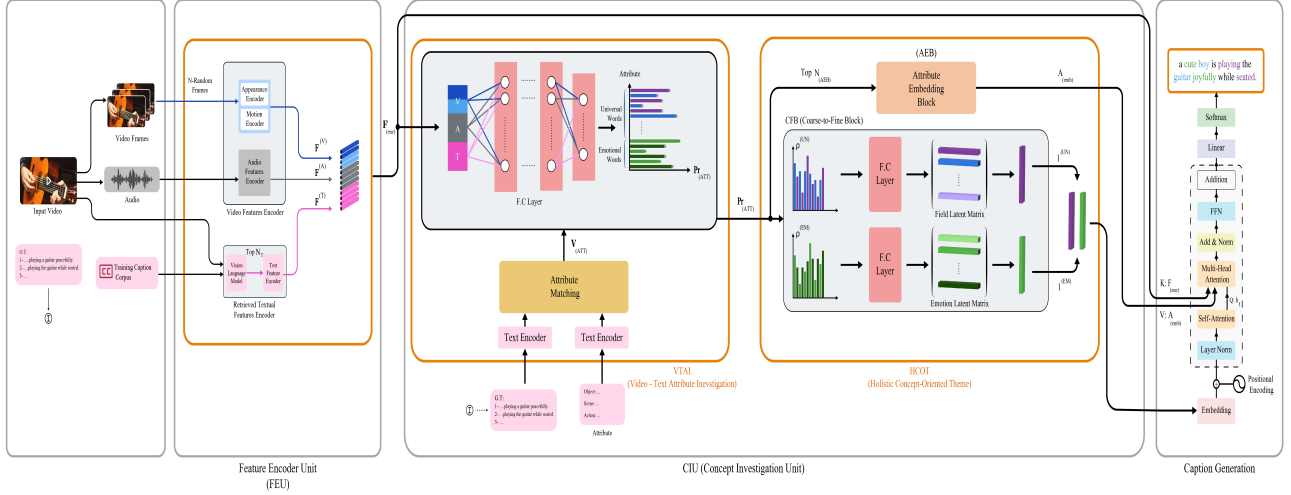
Input Video

Video Frames

N-Random Frames

Audio

Appearance Encoder

Motion Encoder

Audio Features Encoder

Video Features Encoder

$F^{(V)}$

$F^{(A)}$

$F^{(T)}$

G.T:
1- ... playing a guitar peacefully
2- ... playing the guitar while seated.
3- ...

Training Caption Corpus

Top $N_T$

Vision Language Model

Text Feature Encoder

Retrieved Textual Features Encoder

Feature Encoder Unit (FEU)

$F_{(enc)}$

V

A

T

F.C Layer

Attribute

Universal Words

Emotional Words

$Pr_{(ATT)}$

$V_{(ATT)}$

Attribute Matching

Text Encoder

Text Encoder

G.T:
1- ... playing a guitar peacefully
2- ... playing the guitar while seated
3- ...

Object: ...
Scene: ...
Action: ...

Attribute

VTAI
(Video - Text Attribute Investigation)

(AEB)

Top $N_{(AEB)}$

Attribute Embedding Block

$A_{(emb)}$

$Pr_{(ATT)}$

CFB (Course-to-Fine Block)

$\rho^{(UN)}$

F.C Layer

Field Latent Matrix

$I^{(UN)}$

$\rho^{(EM)}$

F.C Layer

Emotion Latent Matrix

$I^{(EM)}$

HCOT
(Holistic Concept-Oriented Theme)

CIU (Concept Investigation Unit)

a cute boy is playing the guitar joyfully while seated.

Softmax

Linear

Addition

FFN

Add & Norm

Multi-Head Attention

K: $F_{(enc)}$

V: $A_{(emb)}$

Q

Self-Attention

Layer Norm

Positional Encoding

Embedding

Caption Generation